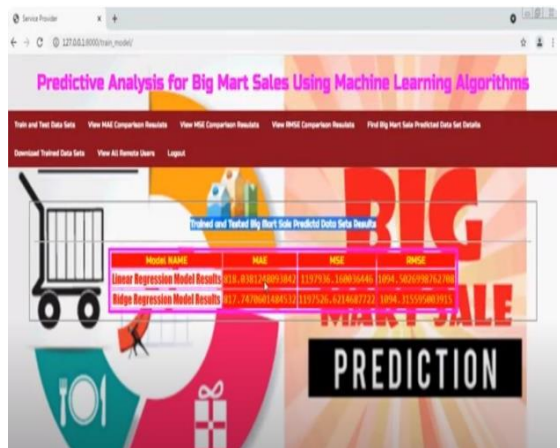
Service Provider
127.0.0.1:8000/train_model/

Predictive Analysis for Big Mart Sales Using Machine Learning Algorithms

Train and Test Data Sets  View MAE Comparison Results  View MSE Comparison Results  View RMSE Comparison Results  Find Big Mart Sale Predicted Data Set Details

Download Trained Data Sets  View All Remote Users  Logout

Trained and Tested Big Mart Sale Predictd Data Sets Results

| Model NAME | MAE | MSE | RMSE |
|---|---|---|---|
| Linear Regression Model Results | 818.0381248093842 | 1197936.160036446 | 1094.5026998762708 |
| Ridge Regression Model Results | 817.7470601484532 | 1197526.6214687722 | 1094.315595003915 |

BIG
MART SALE
PREDICTION